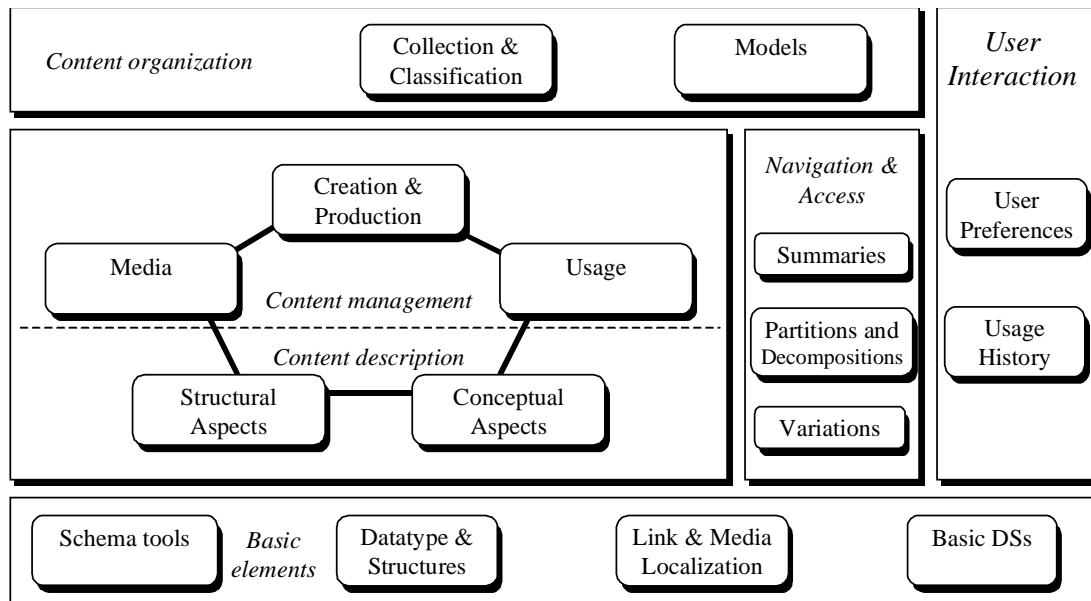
Content organization

Collection & Classification

Models

User Interaction

Creation & Production

Media

Usage

Content management

Content description

Structural Aspects

Conceptual Aspects

Navigation & Access

Summaries

Partitions and Decompositions

Variations

User Preferences

Usage History

Schema tools

Basic elements

Datatype & Structures

Link & Media Localization

Basic DSs